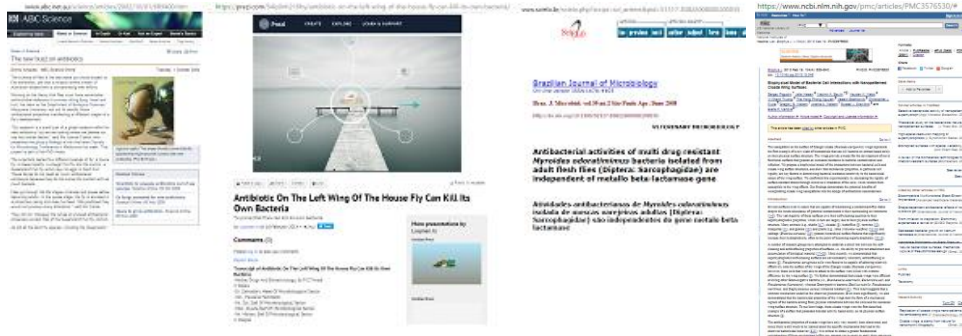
ABC Science

The new buzz on antibiotics

https://www.ncbi.nlm.nih.gov/pmc/articles/PMC3576530/

Prezi

Antibiotic On The Left Wing Of The House Fly Can Kill Its Own Bacteria

Comments (0)

More presentations by

SciELO

Brazilian Journal of Microbiology

Braz. J. Microbiol. vol.39 no.2 São Paulo Apr./June 2008

VETERINARY MICROBIOLOGY

Antibacterial activities of multi drug resistant Myroides odoratimimus bacteria isolated from adult flesh flies (Diptera: Sarcophagidae) are independent of metallo beta-lactamase gene

Atividades antibacterianas de Myroides odoratimimus isolada de moscas varejeiras adultas (Diptera: Sarcophagidae) são independentes do gene metalo beta lactamase